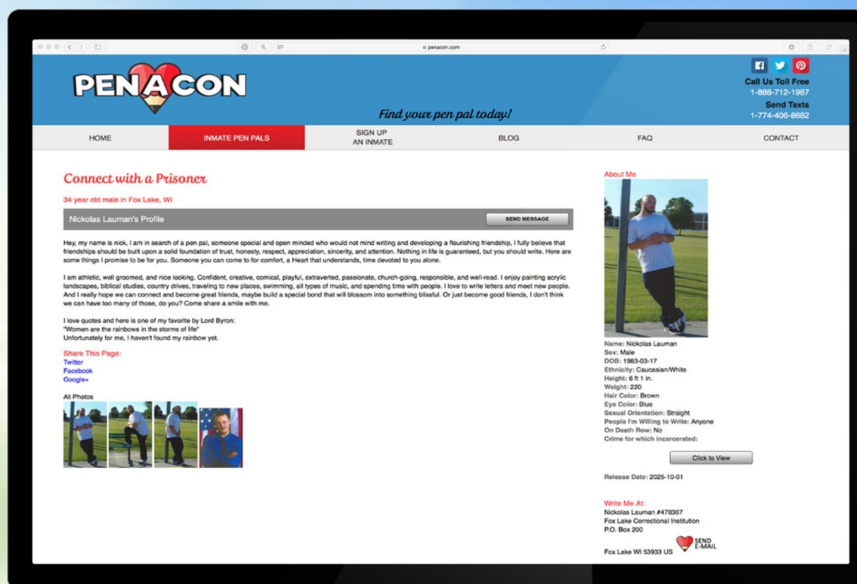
penacon.com

PENACON

Find your pen pal today!

Call Us Toll Free
1-888-712-1987
Send Texts
1-774-406-8682

HOME
INMATE PEN PALS
SIGN UP AN INMATE
BLOG
FAQ
CONTACT

Connect with a Prisoner

34 year old male in Fox Lake, WI

Nickolas Lauman's Profile
SEND MESSAGE

Hey, my name is nick, I am in search of a pen pal, someone special and open minded who would not mind writing and developing a flourishing friendship, I fully believe that friendships should be built upon a solid foundation of trust, honesty, respect, appreciation, sincerity, and attention. Nothing in life is guaranteed, but you should write. Here are some things I promise to be for you. Someone you can come to for comfort, a Heart that understands, time devoted to you alone.

I am athletic, well groomed, and nice looking. Confident, creative, comical, playful, extraverted, passionate, church-going, responsible, and well-read. I enjoy painting acrylic landscapes, biblical studies, country drives, traveling to new places, swimming, all types of music, and spending time with people. I love to write letters and meet new people. And I really hope we can connect and become great friends, maybe build a special bond that will blossom into something blissful. Or just become good friends, I don't think we can have too many of those, do you? Come share a smile with me.

I love quotes and here is one of my favorite by Lord Byron:
"Women are the rainbows in the storms of life"
Unfortunately for me, I haven't found my rainbow yet.

Share This Page:
Twitter
Facebook
Google+

All Photos

About Me

Name: Nickolas Lauman
Sex: Male
DOB: 1983-03-17
Ethnicity: Caucasian/White
Height: 6 ft 1 in.
Weight: 220
Hair Color: Brown
Eye Color: Blue
Sexual Orientation: Straight
People I'm Willing to Write: Anyone
On Death Row: No
Crime for which incarcerated:

Click to View

Release Date: 2025-10-01

Write Me At:
Nickolas Lauman #478367
Fox Lake Correctional Institution
P.O. Box 200
Fox Lake WI 53933 US

SEND E-MAIL